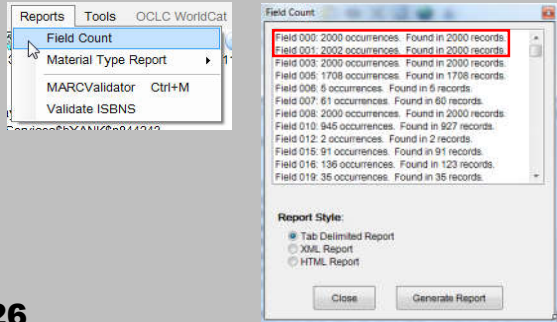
Reports Tools OCLC WorldCat

Field Count

Material Type Report

MARCValidator Ctrl+M

Validate ISBNS

Field Count

Field 000: 2000 occurrences. Found in 2000 records.
Field 001: 2002 occurrences. Found in 2000 records.
Field 003: 2000 occurrences. Found in 2000 records.
Field 005: 1708 occurrences. Found in 1708 records.
Field 006: 6 occurrences. Found in 6 records.
Field 007: 61 occurrences. Found in 60 records.
Field 008: 2000 occurrences. Found in 2000 records.
Field 010: 945 occurrences. Found in 927 records.
Field 012: 2 occurrences. Found in 2 records.
Field 015: 91 occurrences. Found in 91 records.
Field 016: 136 occurrences. Found in 123 records.
Field 019: 35 occurrences. Found in 35 records.

Report Style:

Tab Delimited Report

XML Report

HTML Report

Close

Generate Report

26